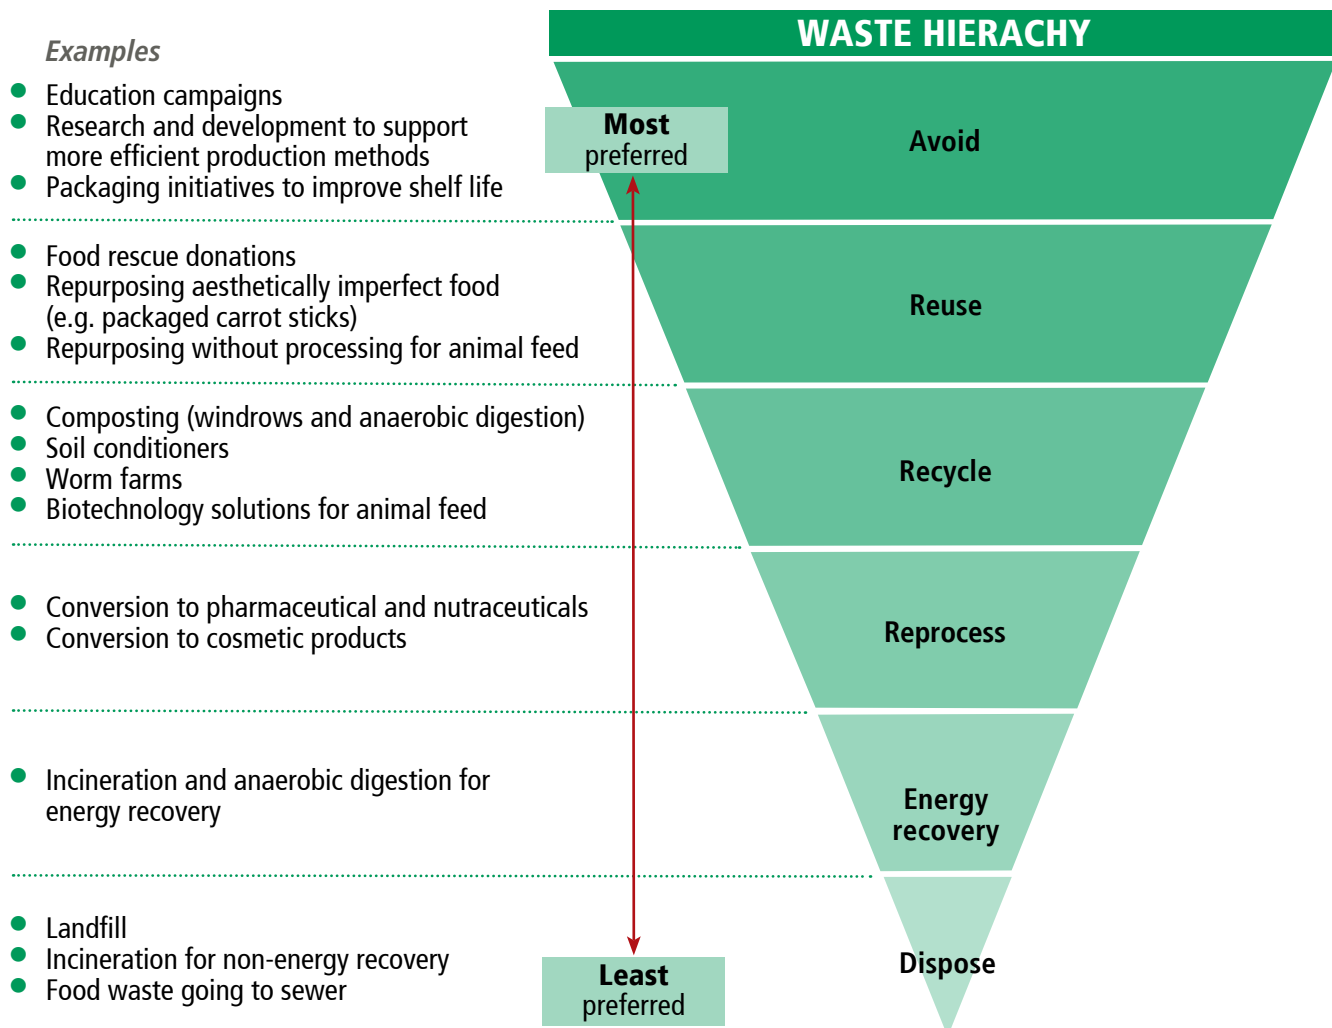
WASTE HIERACHY

Examples

- Education campaigns
- Research and development to support more efficient production methods
- Packaging initiatives to improve shelf life

Most preferred

Avoid

- Food rescue donations
- Repurposing aesthetically imperfect food (e.g. packaged carrot sticks)
- Repurposing without processing for animal feed

Reuse

- Composting (windrows and anaerobic digestion)
- Soil conditioners
- Worm farms
- Biotechnology solutions for animal feed

Recycle

- Conversion to pharmaceutical and nutraceuticals
- Conversion to cosmetic products

Reprocess

- Incineration and anaerobic digestion for energy recovery

Energy recovery

- Landfill
- Incineration for non-energy recovery
- Food waste going to sewer

Least preferred

Dispose